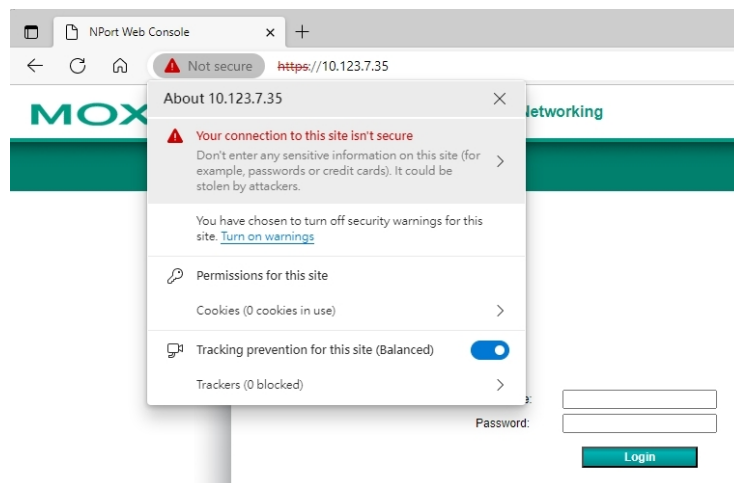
NPort Web Console

Not secure https://10.123.7.35

MOX

Networking

About 10.123.7.35

Your connection to this site isn't secure

Don't enter any sensitive information on this site (for example, passwords or credit cards). It could be stolen by attackers.

You have chosen to turn off security warnings for this site. Turn on warnings

Permissions for this site

Cookies (0 cookies in use)

Tracking prevention for this site (Balanced)

Trackers (0 blocked)

e:

Password:

Login